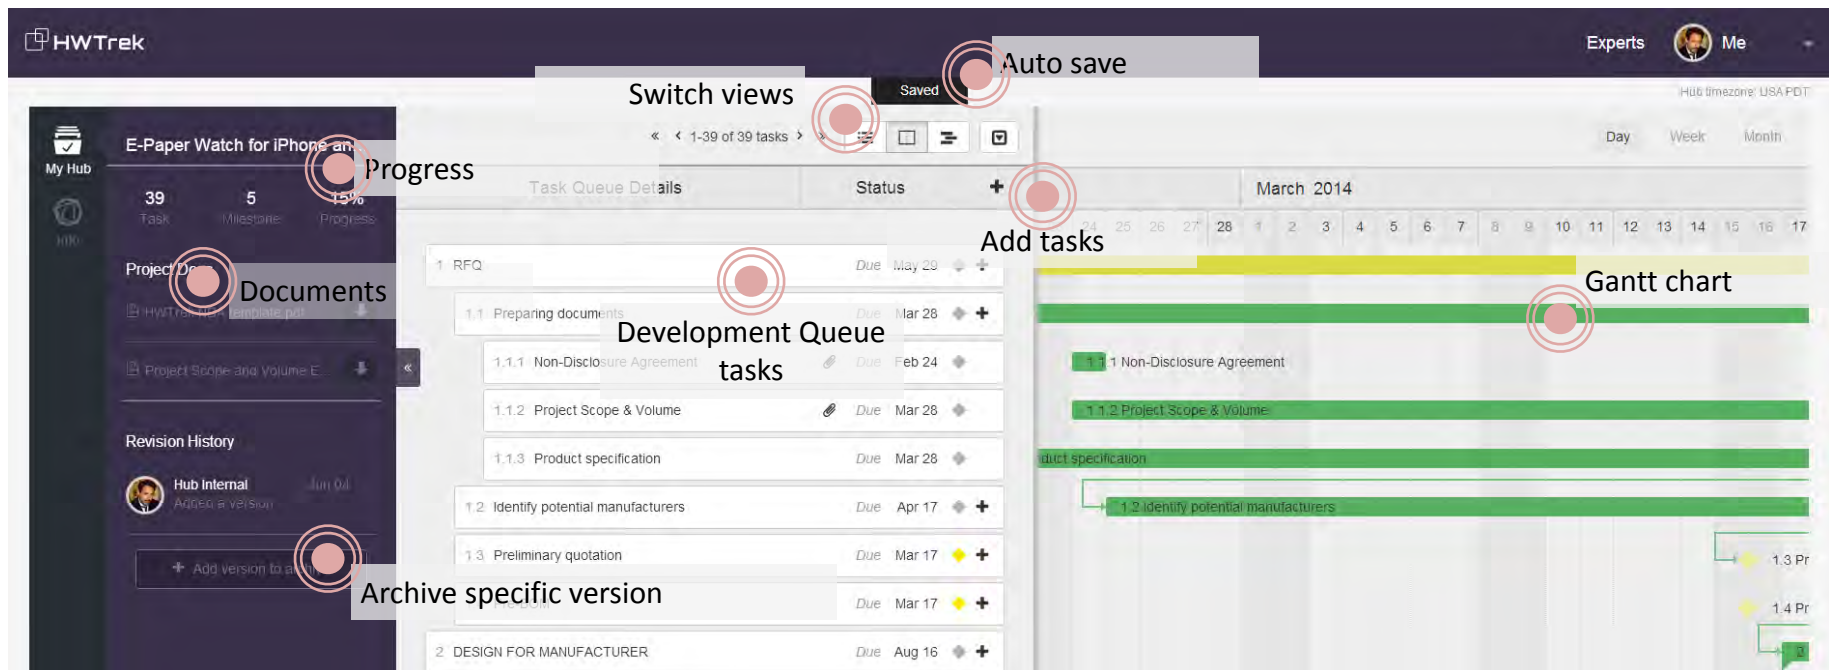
HWTrek

Experts Me

Auto save

Switch views

Saved

Hub timezone: USA PDT

My Hub

Info

E-Paper Watch for iPhone an

Progress

39 Task 5 Milestone 15% Progress

« ‹ 1-39 of 39 tasks ›

Day Week Month

Task Queue Details Status +

Add tasks

March 2014

24 25 26 27 28 1 2 3 4 5 6 7 8 9 10 11 12 13 14 15 16 17

Project Do

Documents

HWTrek NDA template.pdf

Project Scope and Volume E

1 RFQ Due May 29

Gantt chart

1.1 Preparing documents Due Mar 28

Development Queue tasks

1.1.1 Non-Disclosure Agreement Due Feb 24

1.1.1 Non-Disclosure Agreement

1.1.2 Project Scope & Volume Due Mar 28

1.1.2 Project Scope & Volume

1.1.3 Product specification Due Mar 28

duct specification

Revision History

Hub Internal Jun 04 Added a version

1.2 Identify potential manufacturers Due Apr 17

1.2 Identify potential manufacturers

1.3 Preliminary quotation Due Mar 17

1.3 Pr

+ Add version to a

Archive specific version

Pre BOM Due Mar 17

1.4 Pr

2 DESIGN FOR MANUFACTURER Due Aug 16

2